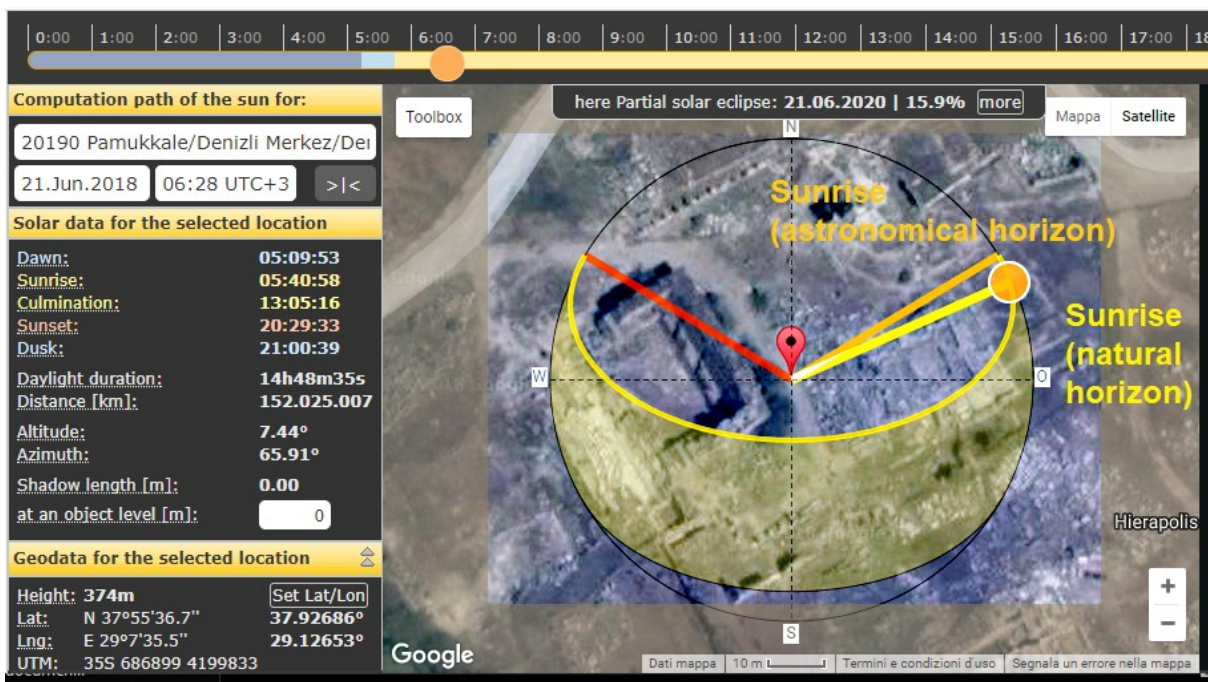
0:00 1:00 2:00 3:00 4:00 5:00 6:00 7:00 8:00 9:00 10:00 11:00 12:00 13:00 14:00 15:00 16:00 17:00 18

Computation path of the sun for:

20190 Pamukkale/Denizli Merkez/Der

21.Jun.2018 06:28 UTC+3 >|<

Solar data for the selected location

Dawn: 05:09:53
Sunrise: 05:40:58
Culmination: 13:05:16
Sunset: 20:29:33
Dusk: 21:00:39

Daylight duration: 14h48m35s
Distance [km]: 152.025.007

Altitude: 7.44°
Azimuth: 65.91°

Shadow length [m]: 0.00
at an object level [m]: 0

Geodata for the selected location

Height: 374m Set Lat/Lon
Lat: N 37°55'36.7'' 37.92686°
Lng: E 29°7'35.5'' 29.12653°
UTM: 35S 686899 4199833

Toolbox

here Partial solar eclipse: 21.06.2020 | 15.9% more

Mappa Satellite

N

Sunrise (astronomical horizon)

Sunrise (natural horizon)

W

O

S

Hierapolis

+

−

Google

Dati mappa 10 m Termini e condizioni d'uso Segnala un errore nella mappa